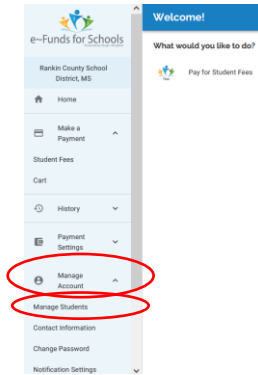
e~Funds for Schools

Rankin County School District, MS

Home

Make a Payment

Student Fees

Cart

History

Payment Settings

Manage Account

Manage Students

Contact Information

Change Password

Notification Settings

Welcome!

What would you like to do?

Pay for Student Fees